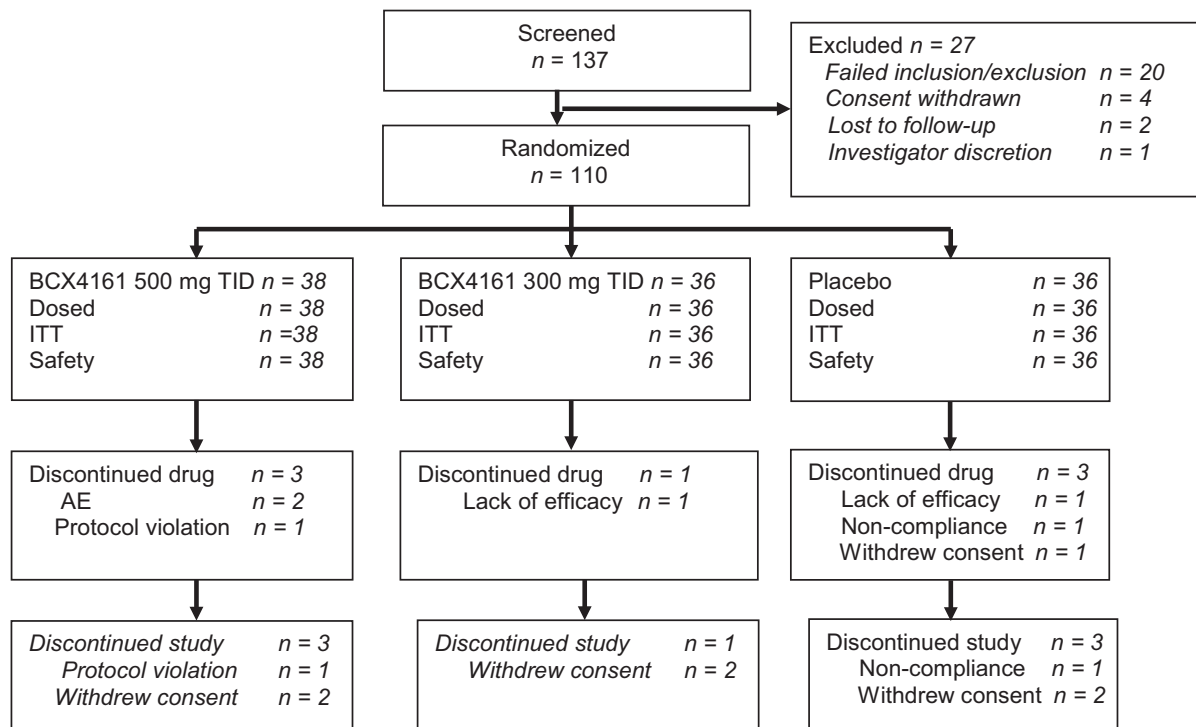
Screened
$n$ = 137

Excluded $n$ = 27
Failed inclusion/exclusion $n$ = 20
Consent withdrawn $n$ = 4
Lost to follow-up $n$ = 2
Investigator discretion $n$ = 1

Randomized
$n$ = 110

BCX4161 500 mg TID $n$ = 38
Dosed $n$ = 38
ITT $n$ =38
Safety $n$ = 38

BCX4161 300 mg TID $n$ = 36
Dosed $n$ = 36
ITT $n$ = 36
Safety $n$ = 36

Placebo $n$ = 36
Dosed $n$ = 36
ITT $n$ = 36
Safety $n$ = 36

Discontinued drug $n$ = 3
AE $n$ = 2
Protocol violation $n$ = 1

Discontinued drug $n$ = 1
Lack of efficacy $n$ = 1

Discontinued drug $n$ = 3
Lack of efficacy $n$ = 1
Non-compliance $n$ = 1
Withdrew consent $n$ = 1

Discontinued study $n$ = 3
Protocol violation $n$ = 1
Withdrew consent $n$ = 2

Discontinued study $n$ = 1
Withdrew consent $n$ = 2

Discontinued study $n$ = 3
Non-compliance $n$ = 1
Withdrew consent $n$ = 2